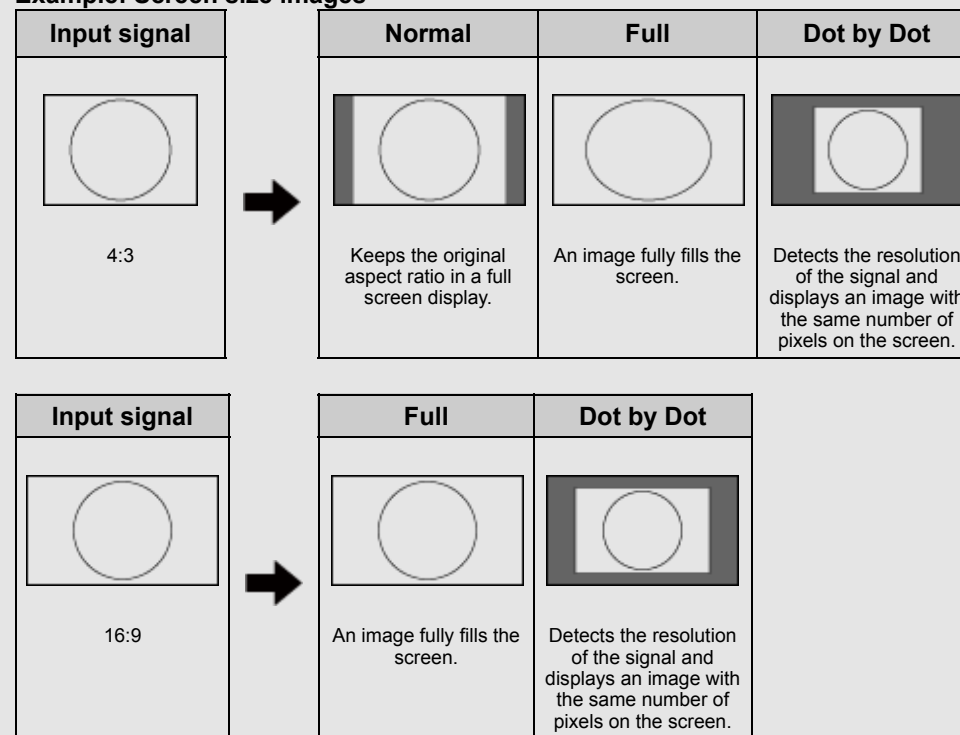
Example: Screen size images

| Input signal |
|---|
| 4:3 |

| Normal | Full | Dot by Dot |
|---|---|---|
| Keeps the original aspect ratio in a full screen display. | An image fully fills the screen. | Detects the resolution of the signal and displays an image with the same number of pixels on the screen. |

| Input signal |
|---|
| 16:9 |

| Full | Dot by Dot |
|---|---|
| An image fully fills the screen. | Detects the resolution of the signal and displays an image with the same number of pixels on the screen. |